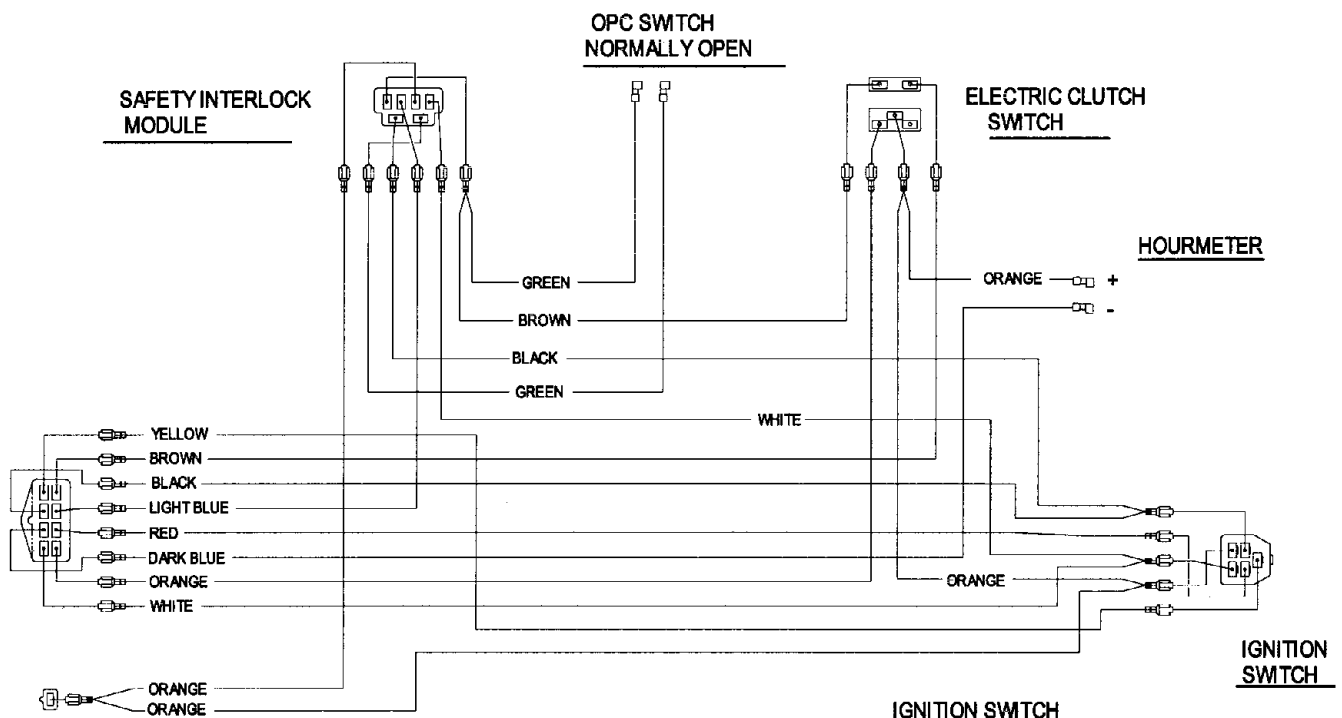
OPC SWITCH
NORMALLY OPEN

SAFETY INTERLOCK
MODULE

ELECTRIC CLUTCH
SWITCH

HOURMETER

ORANGE +
-

GREEN

BROWN

BLACK

GREEN

WHITE

YELLOW
BROWN
BLACK
LIGHT BLUE
RED
DARK BLUE
ORANGE
WHITE

ORANGE

IGNITION
SWITCH

ORANGE
ORANGE

IGNITION SWITCH